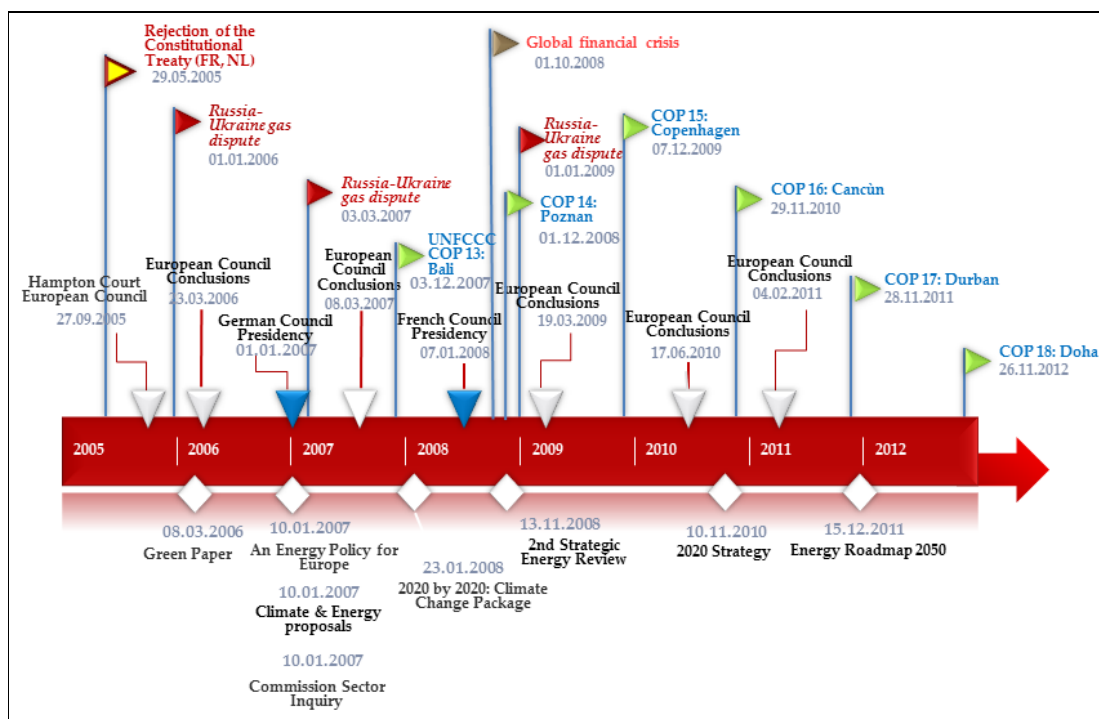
Rejection of the Constitutional Treaty (FR, NL)
29.05.2005

Russia-Ukraine gas dispute
01.01.2006

Russia-Ukraine gas dispute
03.03.2007

Global financial crisis
01.10.2008

Russia-Ukraine gas dispute
01.01.2009

COP 15: Copenhagen
07.12.2009

COP 14: Poznan
01.12.2008

COP 16: Cancùn
29.11.2010

UNFCCC COP 13: Bali
03.12.2007

COP 17: Durban
28.11.2011

COP 18: Doha
26.11.2012

Hampton Court European Council
27.09.2005

European Council Conclusions
23.03.2006

German Council Presidency
01.01.2007

European Council Conclusions
08.03.2007

French Council Presidency
07.01.2008

European Council Conclusions
19.03.2009

European Council Conclusions
17.06.2010

European Council Conclusions
04.02.2011

2005 | 2006 | 2007 | 2008 | 2009 | 2010 | 2011 | 2012

08.03.2006
Green Paper

10.01.2007
An Energy Policy for Europe

10.01.2007
Climate & Energy proposals

10.01.2007
Commission Sector Inquiry

23.01.2008
2020 by 2020: Climate Change Package

13.11.2008
2nd Strategic Energy Review

10.11.2010
2020 Strategy

15.12.2011
Energy Roadmap 2050